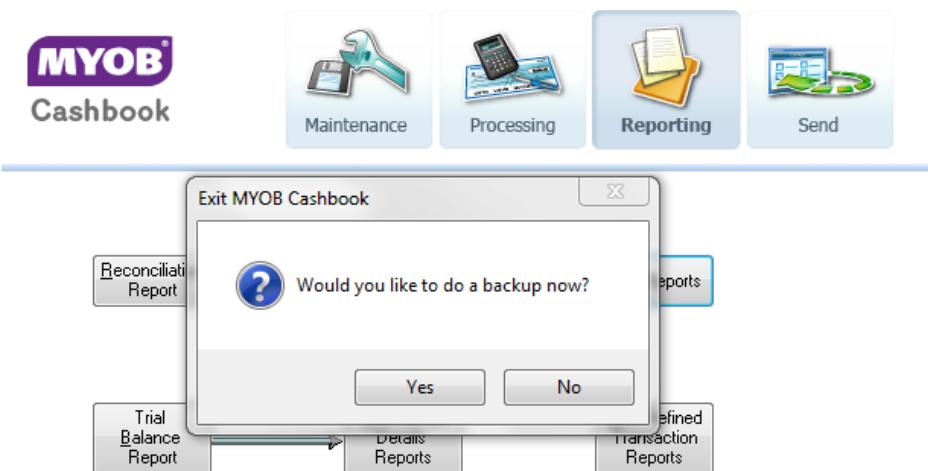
MYOB
Cashbook

Maintenance
Processing
Reporting
Send

Exit MYOB Cashbook

Would you like to do a backup now?

Yes
No

Reconciliati
Report

eports

Trial
Balance
Report

Details
Reports

efined
Transaction
Reports